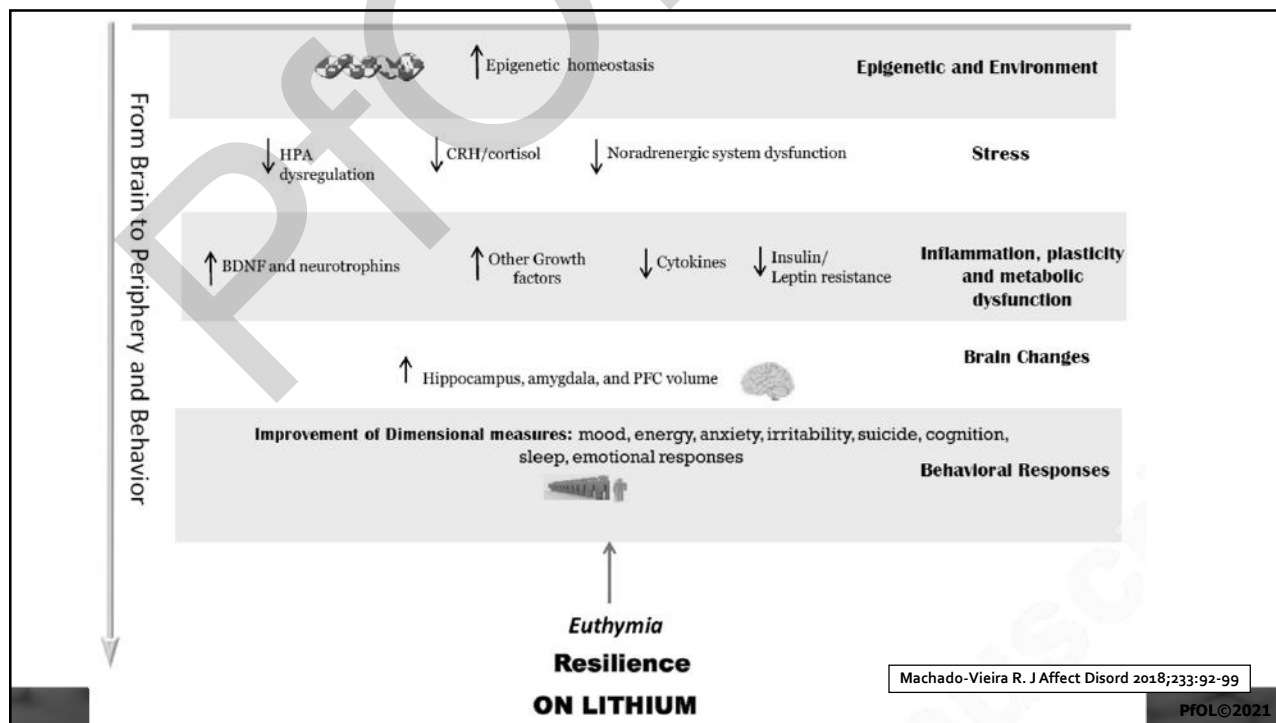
From Brain to Periphery and Behavior

↑ Epigenetic homeostasis

Epigenetic and Environment

↓ HPA dysregulation

↓ CRH/cortisol

↓ Noradrenergic system dysfunction

Stress

↑ BDNF and neurotrophins

↑ Other Growth factors

↓ Cytokines

↓ Insulin/ Leptin resistance

Inflammation, plasticity and metabolic dysfunction

↑ Hippocampus, amygdala, and PFC volume

Brain Changes

Improvement of Dimensional measures: mood, energy, anxiety, irritability, suicide, cognition, sleep, emotional responses

Behavioral Responses

Euthymia

Resilience

ON LITHIUM

Machado-Vieira R. J Affect Disord 2018;233:92-99

PfOL©2021